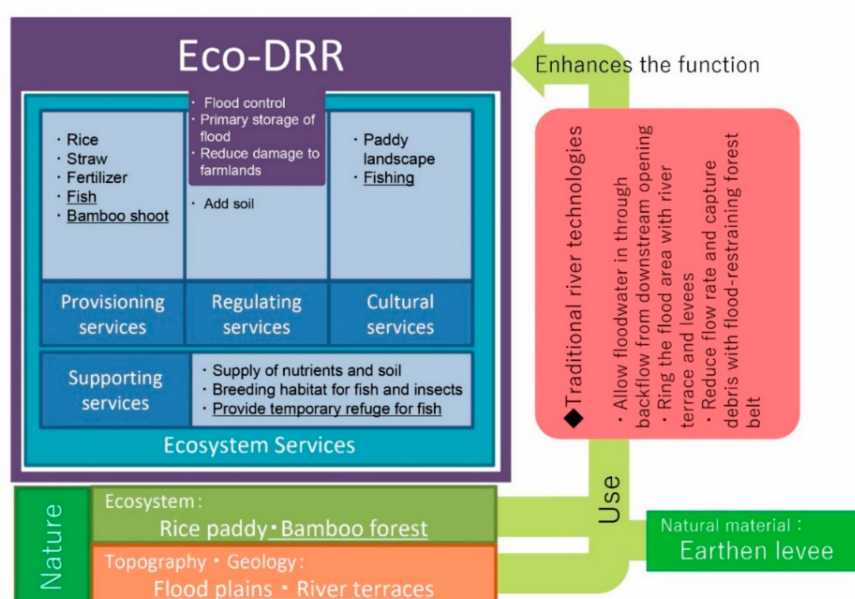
Eco-DRR

Enhances the function

・Flood control
・Primary storage of flood
・Reduce damage to farmlands

・Rice
・Straw
・Fertilizer
・Fish
・Bamboo shoot

・Add soil

・Paddy landscape
・Fishing

Provisioning services

Regulating services

Cultural services

Supporting services

・Supply of nutrients and soil
・Breeding habitat for fish and insects
・Provide temporary refuge for fish

Ecosystem Services

◆Traditional river technologies
・Allow floodwater in through backflow from downstream opening
・Ring the flood area with river terrace and levees
・Reduce flow rate and capture debris with flood-restraining forest belt

Use

Nature

Ecosystem :
Rice paddy・Bamboo forest

Topography・Geology :
Flood plains・River terraces

Natural material :
Earthen levee